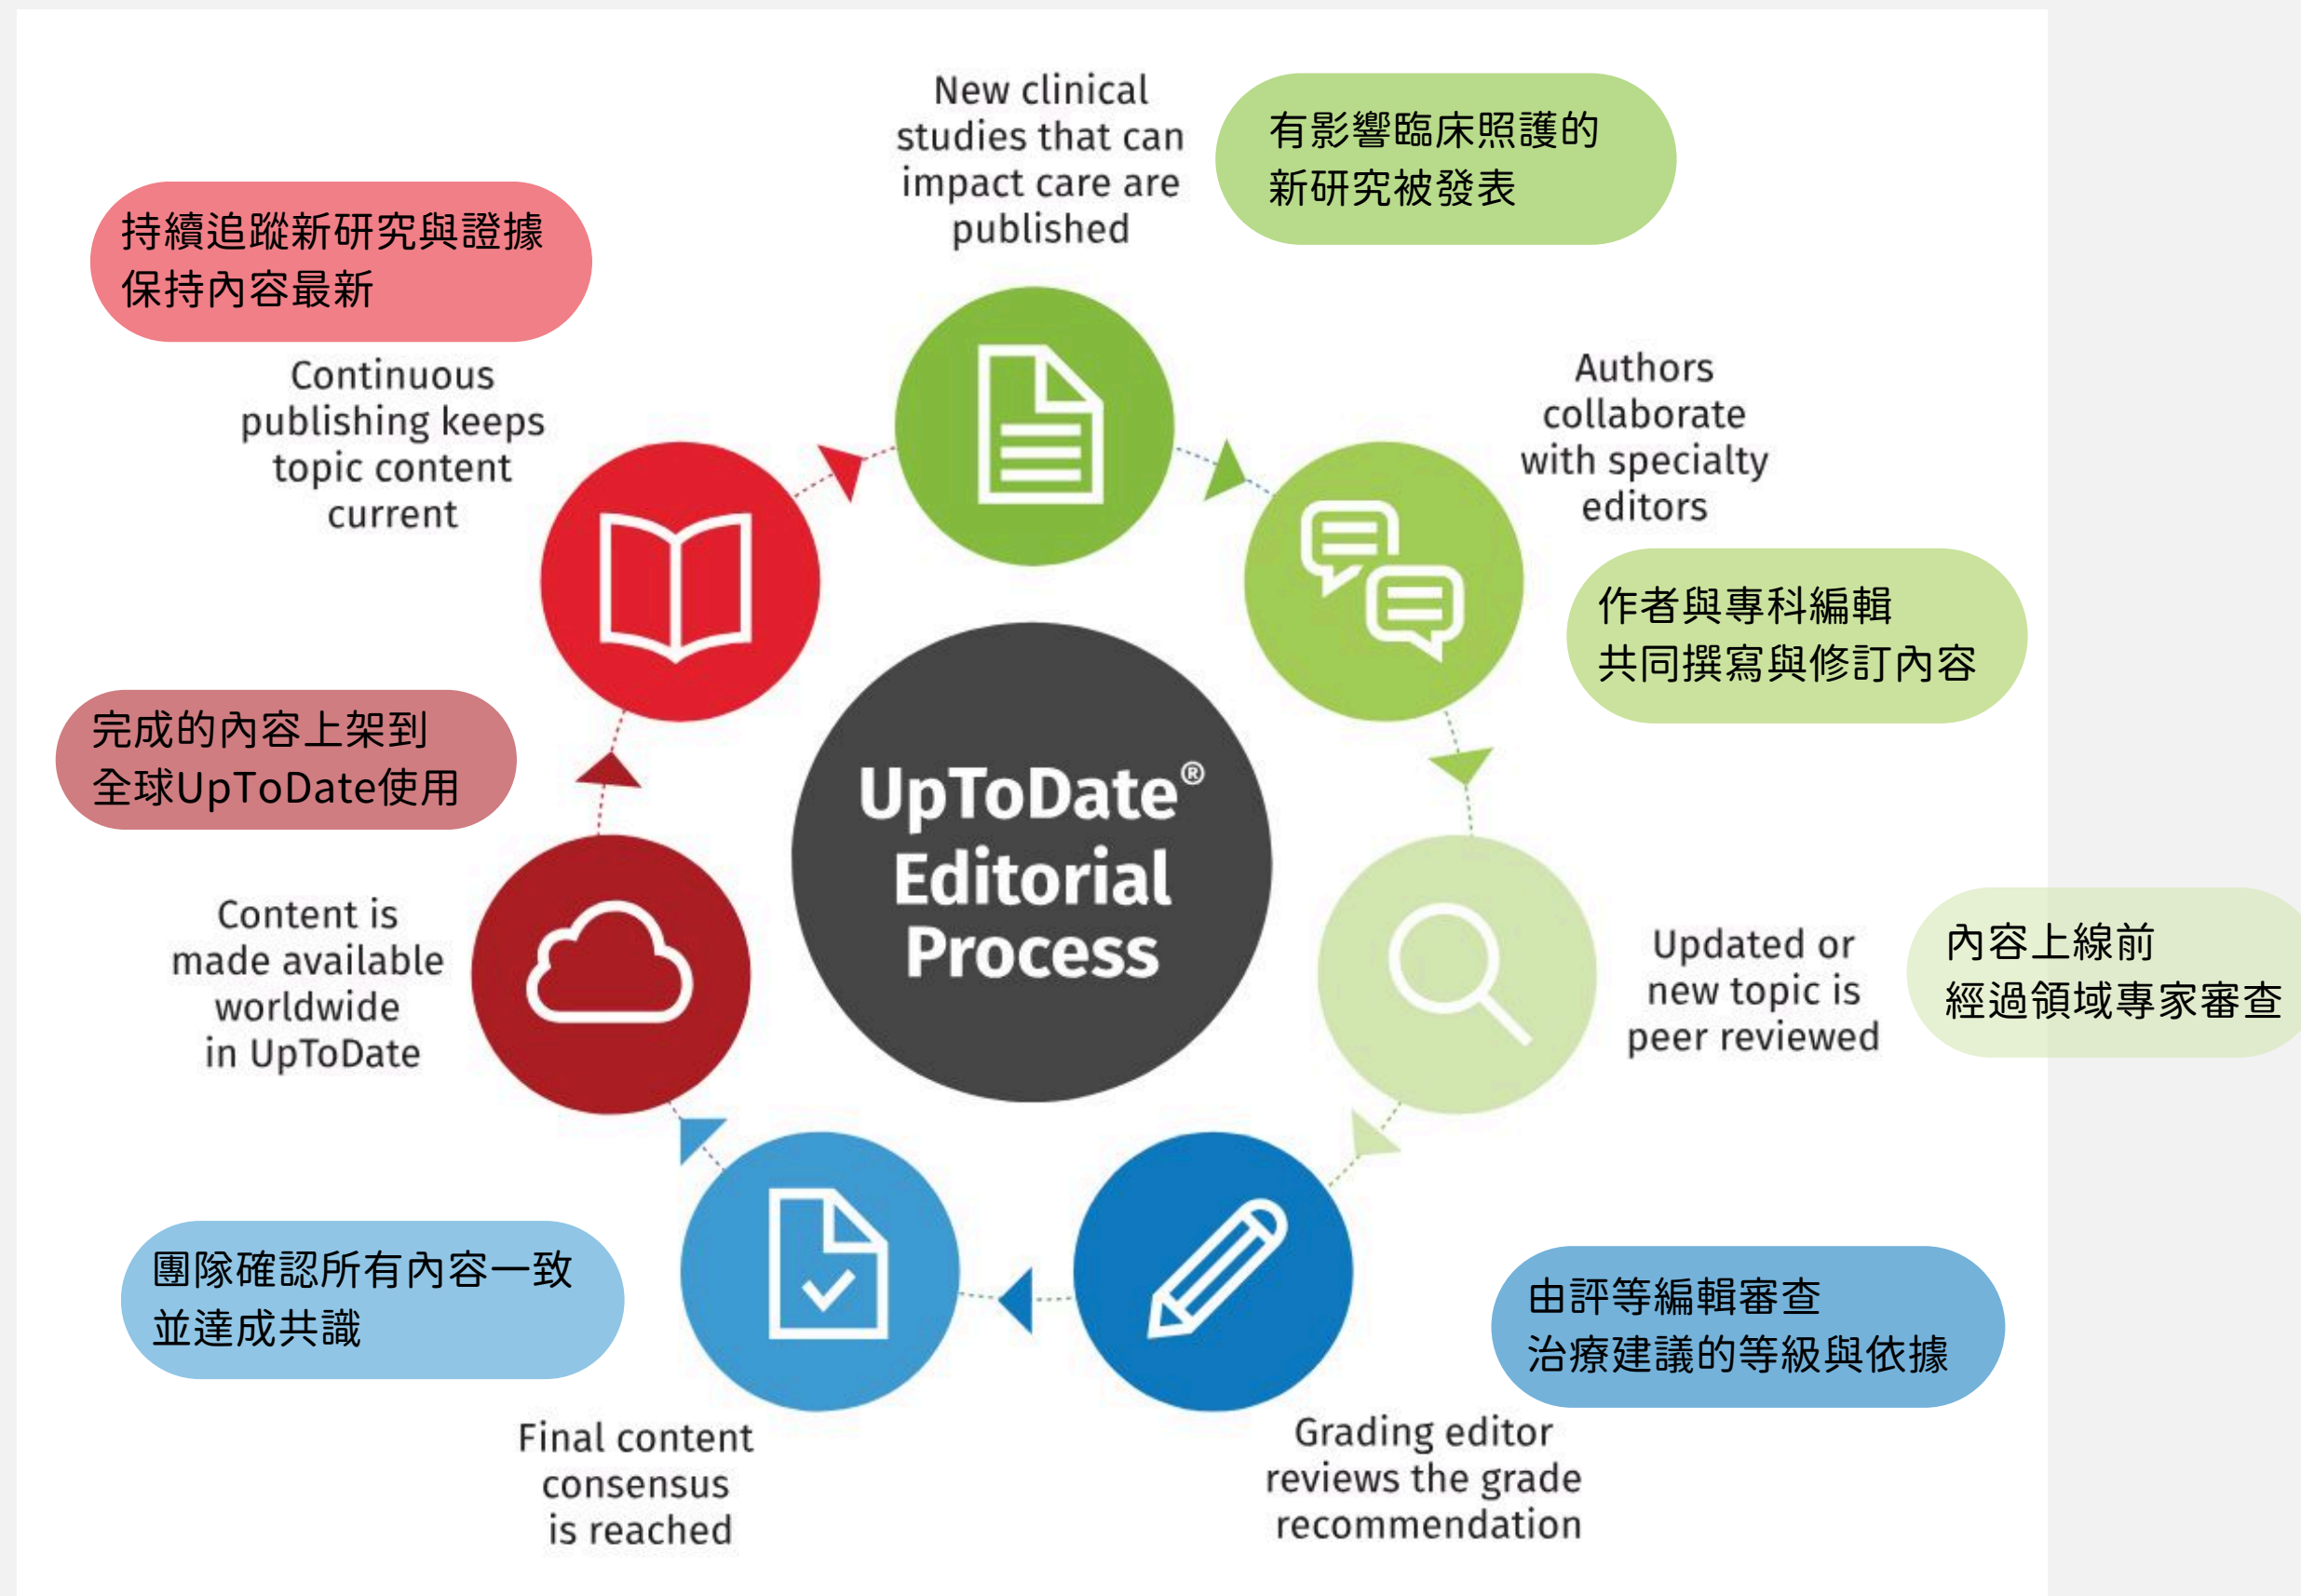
New clinical studies that can impact care are published

有影響臨床照護的
新研究被發表

持續追蹤新研究與證據
保持內容最新

Continuous publishing keeps topic content current

Authors collaborate with specialty editors

作者與專科編輯
共同撰寫與修訂內容

完成的內容上架到
全球UpToDate使用

UpToDate® Editorial Process

Content is made available worldwide in UpToDate

Updated or new topic is peer reviewed

內容上線前
經過領域專家審查

團隊確認所有內容一致
並達成共識

由評等編輯審查
治療建議的等級與依據

Final content consensus is reached

Grading editor reviews the grade recommendation